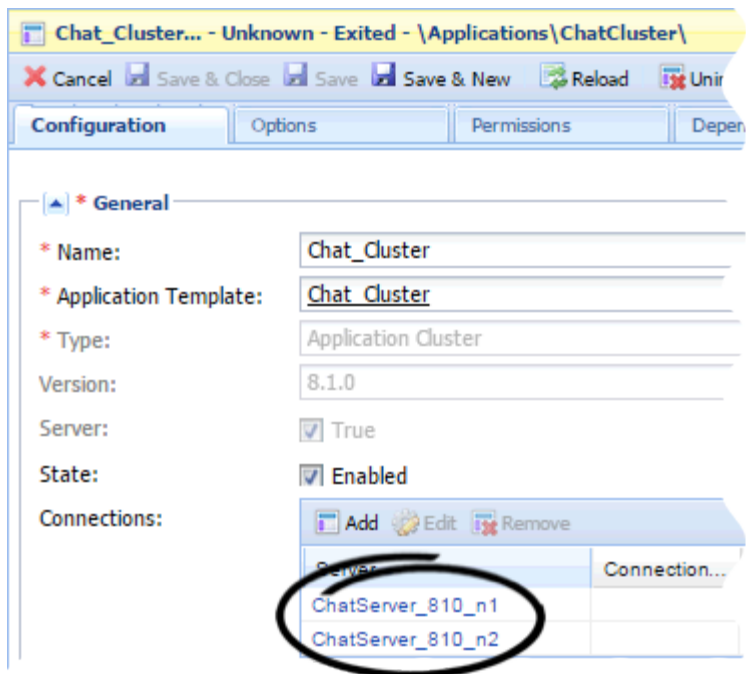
Chat_Cluster... - Unknown - Exited - \Applications\ChatCluster\

Cancel Save & Close Save Save & New Reload Unir

Configuration Options Permissions Depen

* General

* Name: Chat_Cluster

* Application Template: Chat_Cluster

* Type: Application Cluster

Version: 8.1.0

Server: True

State: Enabled

Connections:

Add Edit Remove

| Server | Connection... |
|---|---|
| ChatServer_810_n1 | |
| ChatServer_810_n2 | |